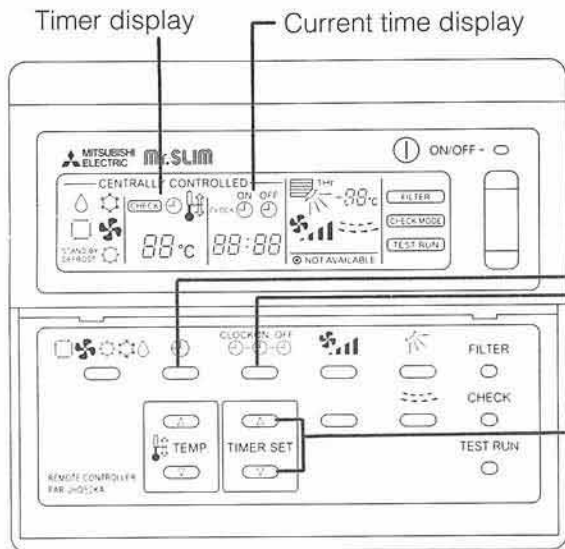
Timer display

Current time display

MITSUBISHI ELECTRIC Mr.SLIM

ON/OFF

CENTRALLY CONTROLLED

CHECK

ON OFF

THI

88°c

FILTER

CHECK MODE

TEST RUN

STAND BY DEFROST

88°c

88:88

NOT AVAILABLE

CLOCK ON OFF

FILTER

CHECK

TEMP

TIMER SET

TEST RUN

REMOTE CONTROLLER PAR-JH05IKA